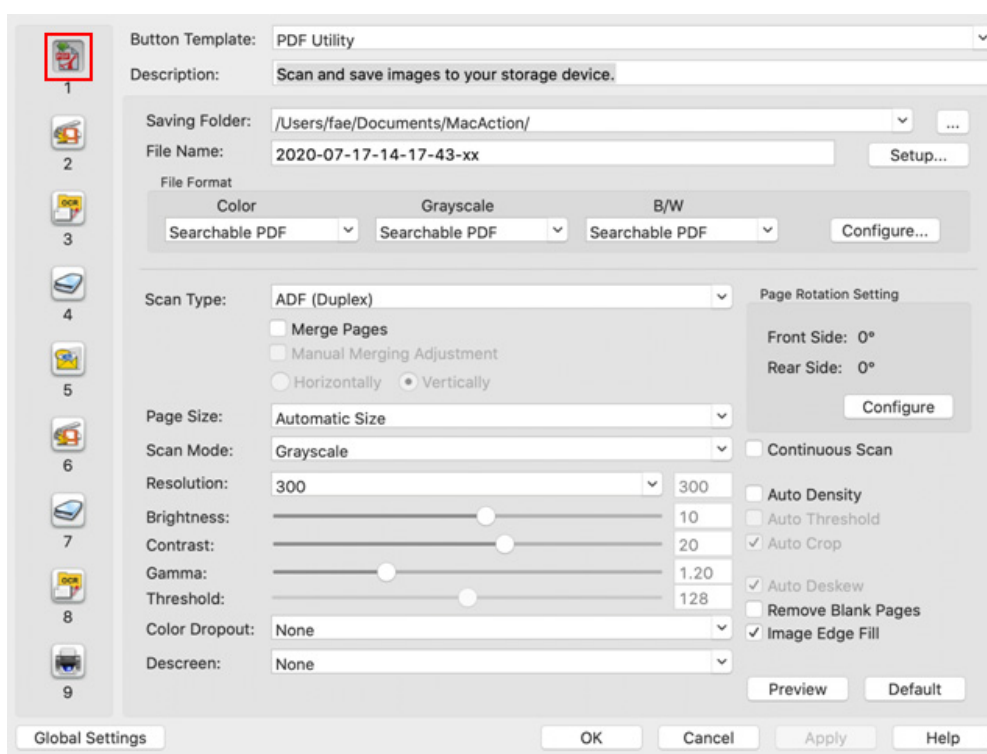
1

2

3

4

5

6

7

8

9

Button Template: PDF Utility

Description: Scan and save images to your storage device.

Saving Folder: /Users/fae/Documents/MacAction/ ...

File Name: 2020-07-17-14-17-43-xx Setup...

File Format

| Color | Grayscale | B/W | |
|---|---|---|---|
| Searchable PDF | Searchable PDF | Searchable PDF | Configure... |

Scan Type: ADF (Duplex)

Merge Pages

Manual Merging Adjustment

Horizontally Vertically

Page Rotation Setting

Front Side: 0°

Rear Side: 0°

Configure

Page Size: Automatic Size

Scan Mode: Grayscale

Continuous Scan

Resolution: 300 300

Brightness: 10

Contrast: 20

Gamma: 1.20

Threshold: 128

Auto Density

Auto Threshold

✓ Auto Crop

✓ Auto Deskew

Remove Blank Pages

✓ Image Edge Fill

Color Dropout: None

Descreen: None

Preview Default

Global Settings OK Cancel Apply Help